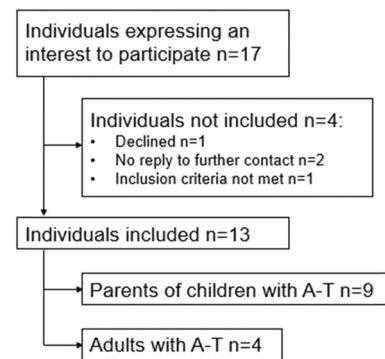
Individuals expressing an interest to participate n=17

Individuals not included n=4:
- Declined n=1
- No reply to further contact n=2
- Inclusion criteria not met n=1

Individuals included n=13

Parents of children with A-T n=9

Adults with A-T n=4